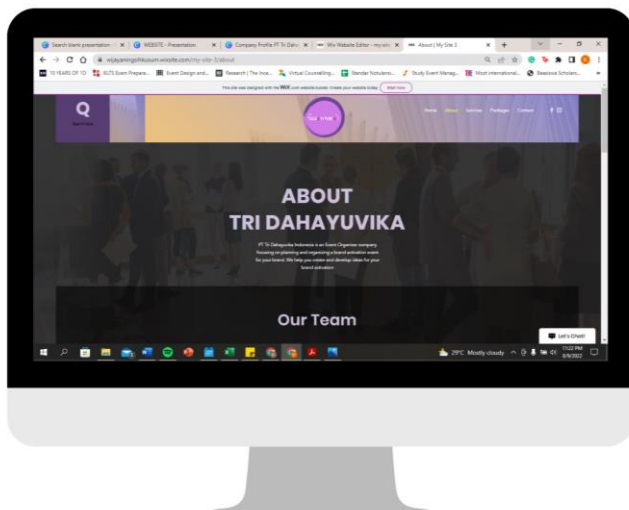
Search blank presentation | WEBSITE - Presentation | Company Profile PT Tri Dah | Wix Website Editor - my-site | About | My Site 3

wijayaningtiyaskusum.wixsite.com/my-site-3/about

10 YEARS OF YD | IELTS Exam Prepara... | Event Design and... | Research | The Inco... | Virtual Counselling... | Standar Notulensi... | Study Event Manag... | Most international... | Beasiswa Scholars...

This site was designed with the WiX .com website builder. Create your website today. Start Now

Q

Home About Services Packages Contact

ABOUT
TRI DAHAYUVIKA

PT Tri Dahayuvika Indonesia is an Event Organizer company focusing on planning and organizing a brand activation event for your brand. We help you create and develop ideas for your brand activation.

Our Team

Let's Chat!

29°C Mostly cloudy 11:22 PM 8/9/2022